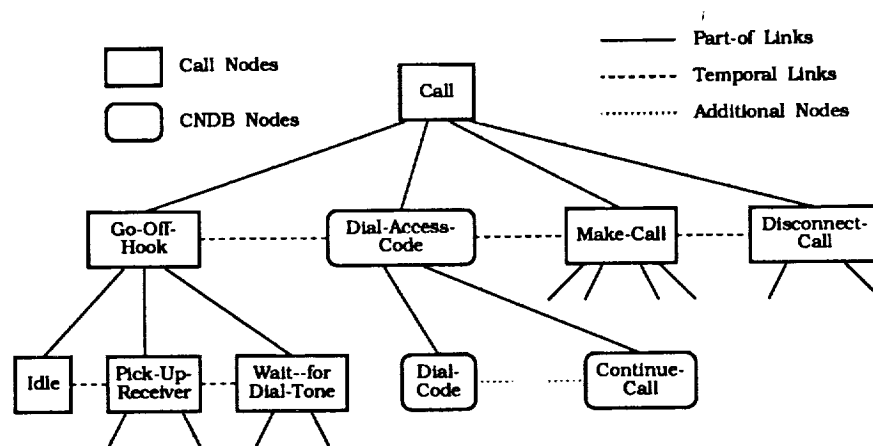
Call Nodes

CNDB Nodes

Part-of Links

Temporal Links

Additional Nodes

Call

Go-Off-Hook

Dial-Access-Code

Make-Call

Disconnect-Call

Idle

Pick-Up-Receiver

Wait--for Dial-Tone

Dial-Code

Continue-Call